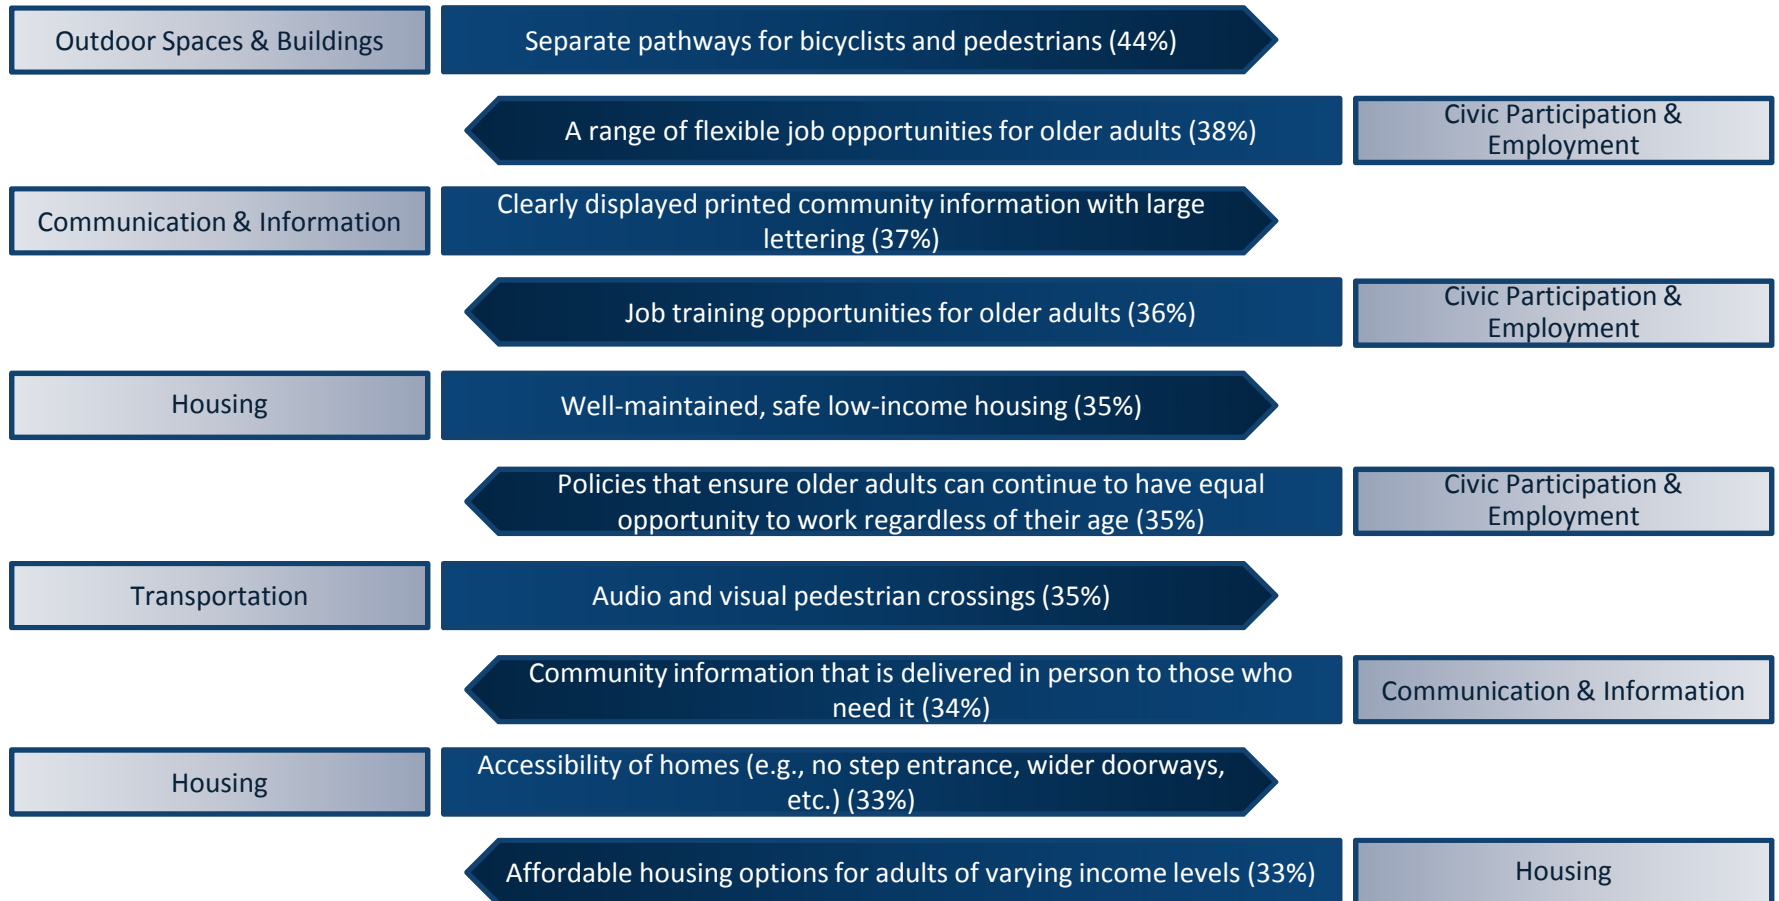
Outdoor Spaces & Buildings

Separate pathways for bicyclists and pedestrians (44%)

A range of flexible job opportunities for older adults (38%)

Civic Participation & Employment

Communication & Information

Clearly displayed printed community information with large lettering (37%)

Job training opportunities for older adults (36%)

Civic Participation & Employment

Housing

Well-maintained, safe low-income housing (35%)

Policies that ensure older adults can continue to have equal opportunity to work regardless of their age (35%)

Civic Participation & Employment

Transportation

Audio and visual pedestrian crossings (35%)

Community information that is delivered in person to those who need it (34%)

Communication & Information

Housing

Accessibility of homes (e.g., no step entrance, wider doorways, etc.) (33%)

Affordable housing options for adults of varying income levels (33%)

Housing